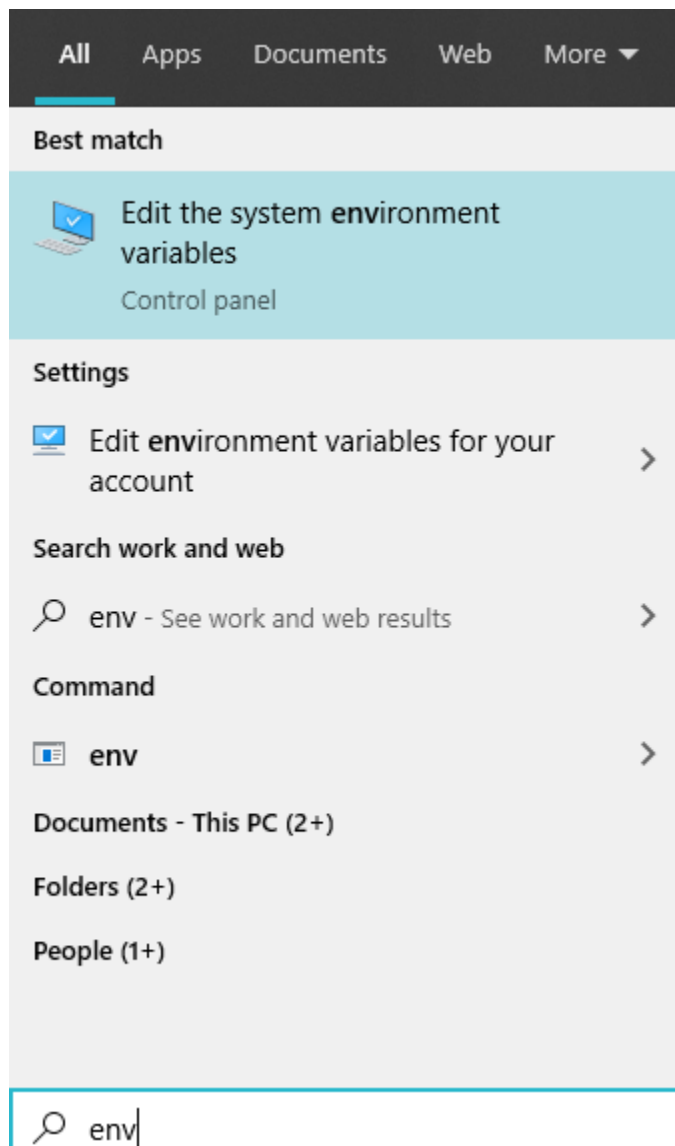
All Apps Documents Web More

Best match

Edit the system environment variables
Control panel

Settings

Edit environment variables for your account

Search work and web

env - See work and web results

Command

env

Documents - This PC (2+)

Folders (2+)

People (1+)

env